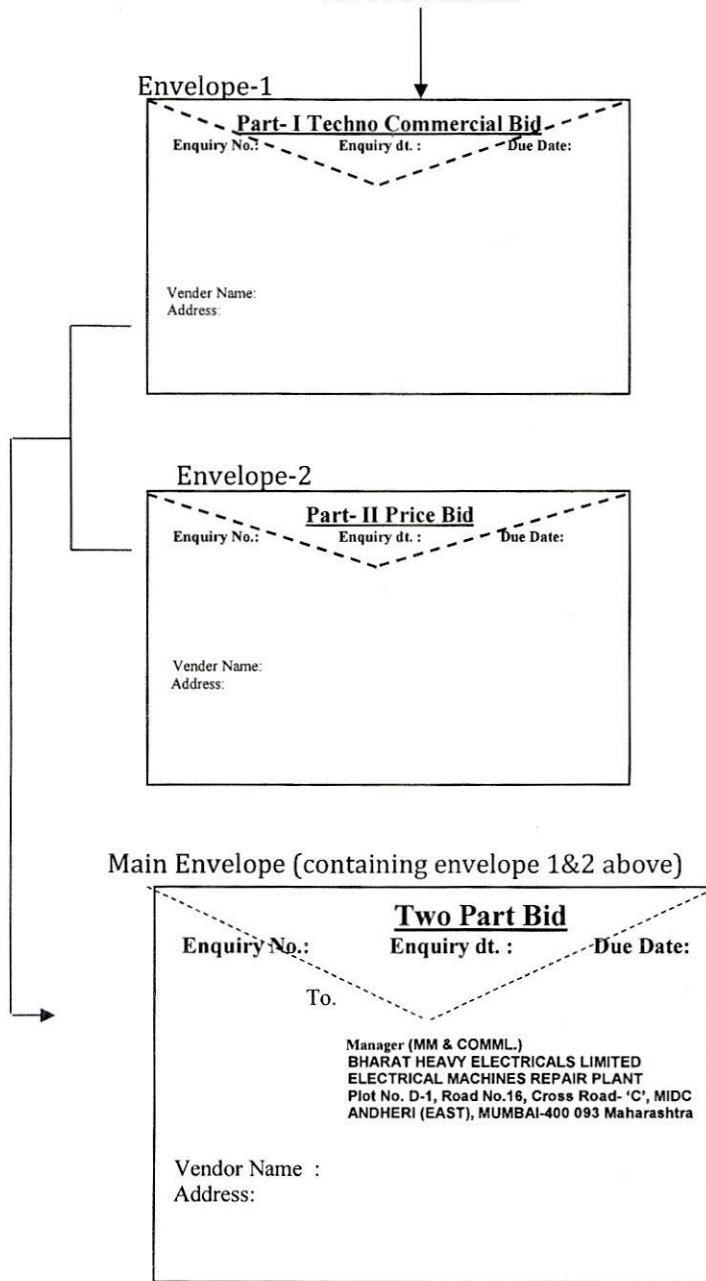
Envelope-1

Part- I Techno Commercial Bid
Enquiry No.: Enquiry dt. : Due Date:

Vender Name:
Address:

Envelope-2

Part- II Price Bid
Enquiry No.: Enquiry dt. : Due Date:

Vender Name:
Address:

Main Envelope (containing envelope 1&2 above)

Two Part Bid
Enquiry No.: Enquiry dt. : Due Date:

To.

Manager (MM & COMML.)
BHARAT HEAVY ELECTRICALS LIMITED
ELECTRICAL MACHINES REPAIR PLANT
Plot No. D-1, Road No.16, Cross Road- 'C', MIDC
ANDHERI (EAST), MUMBAI-400 093 Maharashtra

Vendor Name :
Address: